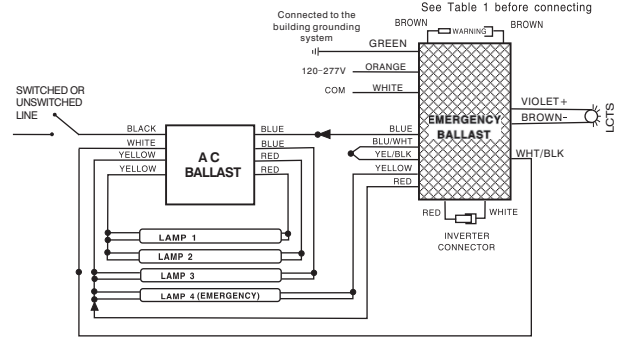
See Table 1 before connecting

Connected to the building grounding system

BROWN

WARNING

BROWN

GREEN

120-277V

ORANGE

COM

WHITE

SWITCHED OR UNSWITCHED LINE

BLACK

WHITE

YELLOW

YELLOW

A C BALLAST

BLUE

BLUE

RED

RED

BLUE

BLU/WHT

YEL/BLK

YELLOW

RED

EMERGENCY BALLAST

VIOLET +

BROWN-

LCTS

WHT/BLK

RED

WHITE

INVERTER CONNECTOR

LAMP 1

LAMP 2

LAMP 3

LAMP 4 (EMERGENCY)